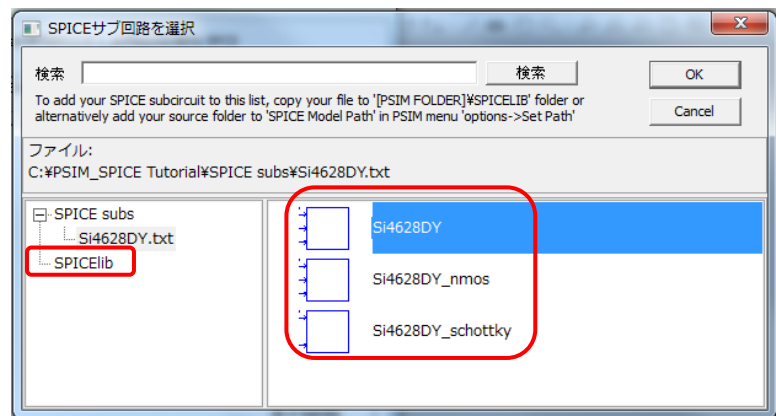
SPICEサブ回路を選択

検索 検索

OK

Cancel

To add your SPICE subcircuit to this list, copy your file to '[PSIM FOLDER]¥SPICELIB' folder or alternatively add your source folder to 'SPICE Model Path' in PSIM menu 'options->Set Path'

ファイル:
C:¥PSIM_SPICE Tutorial¥SPICE subs¥Si4628DY.txt

SPICE subs
Si4628DY.txt
SPICElib

Si4628DY
Si4628DY_nmos
Si4628DY_schottky